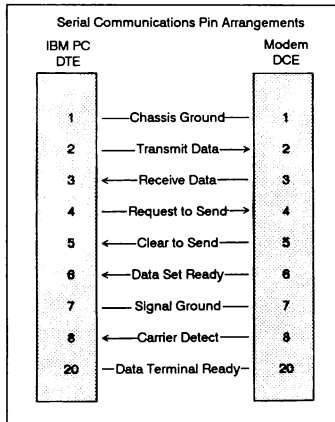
Serial Communications Pin Arrangements

IBM PC DTE

Modem DCE

1 Chassis Ground 1

2 Transmit Data 2

3 Receive Data 3

4 Request to Send 4

5 Clear to Send 5

6 Data Set Ready 6

7 Signal Ground 7

8 Carrier Detect 8

20 Data Terminal Ready 20